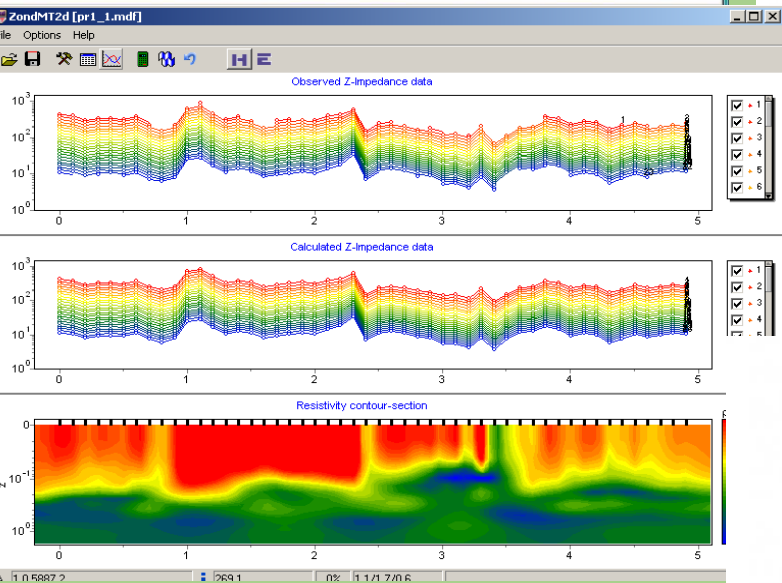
ZondMT2d [pr1_1.mdf]

ile Options Help

H E

Observed Z-Impedance data

$10^3$
$10^2$
$10^1$
$10^0$

0 1 2 3 4 5

1

1
2
3
4
5
6

Calculated Z-Impedance data

$10^3$
$10^2$
$10^1$

0 1 2 3 4 5

1
2
3
4
5

Resistivity contour-section

0
$10^{-1}$
$10^0$

0 1 2 3 4 5

1.0.5887.2 | 269.1 | 0% | 1.1/1.7/0.6